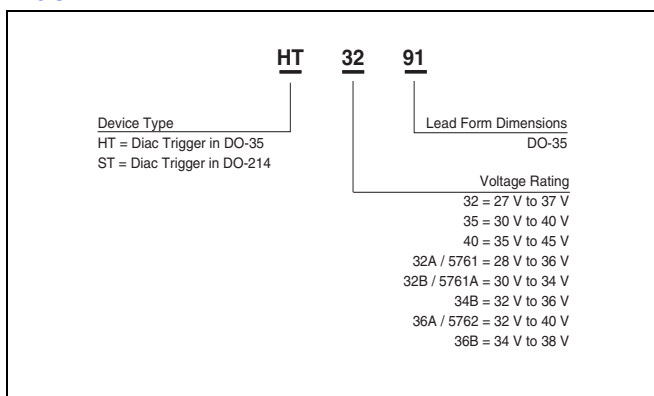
HT 32 91

Device Type
HT = Diac Trigger in DO-35
ST = Diac Trigger in DO-214

Lead Form Dimensions
DO-35

Voltage Rating
32 = 27 V to 37 V
35 = 30 V to 40 V
40 = 35 V to 45 V
32A / 5761 = 28 V to 36 V
32B / 5761A = 30 V to 34 V
34B = 32 V to 36 V
36A / 5762 = 32 V to 40 V
36B = 34 V to 38 V